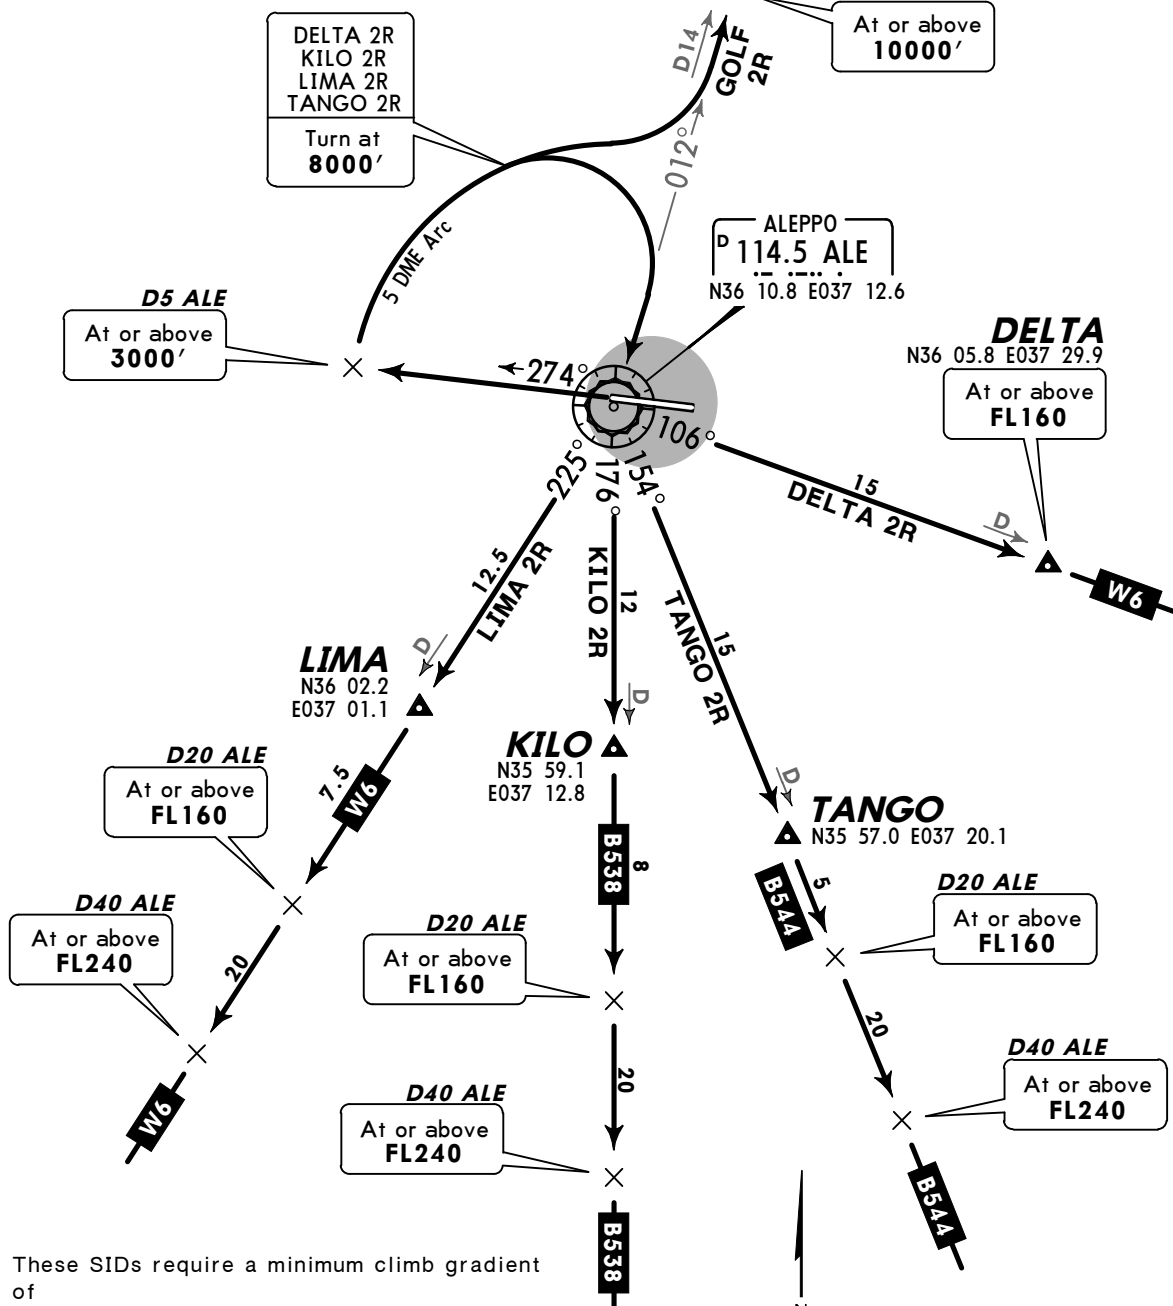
DELTA 2R
KILO 2R
LIMA 2R
TANGO 2R
Turn at
8000′

At or above
10000′

D14
GOLF
2R

012°

5 DME Arc

ALEPPO
D 114.5 ALE
N36 10.8 E037 12.6

D5 ALE
At or above
3000′

274°

DELTA
N36 05.8 E037 29.9
At or above
FL160

106°

225°
176°
154°

15
DELTA 2R
D
W6

12.5
LIMA 2R
D

12
KILO 2R

15
TANGO 2R

LIMA
N36 02.2
E037 01.1

D

KILO
N35 59.1
E037 12.8

D

TANGO
N35 57.0 E037 20.1

D20 ALE
At or above
FL160

7.5
W6

B538
8

B544
5

D20 ALE
At or above
FL160

D40 ALE
At or above
FL240

20

D20 ALE
At or above
FL160

20

D20 ALE
At or above
FL160

20

D40 ALE
At or above
FL240

W6

D40 ALE
At or above
FL240

20

D40 ALE
At or above
FL240

B538

B544

These SIDs require a minimum climb gradient of

N